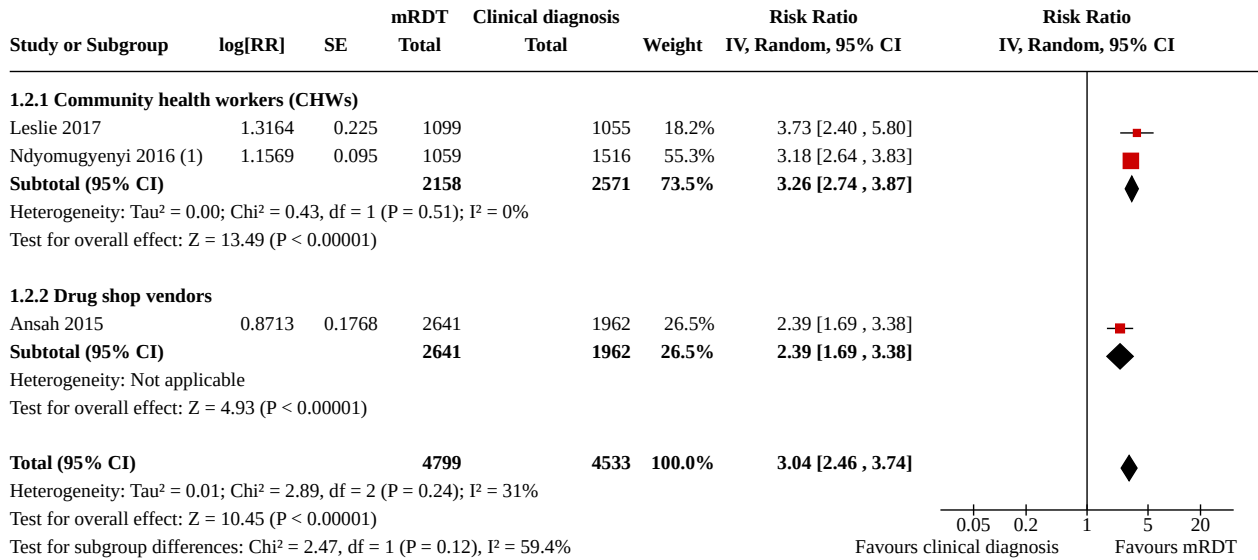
| Study or Subgroup | log[RR] | SE | mRDT Total | Clinical diagnosis Total | Weight | Risk Ratio IV, Random, 95% CI | Risk Ratio IV, Random, 95% CI |
|---|---|---|---|---|---|---|---|
| **1.2.1 Community health workers (CHWs)** | | | | | | | |
| Leslie 2017 | 1.3164 | 0.225 | 1099 | 1055 | 18.2% | 3.73 [2.40 , 5.80] | |
| Ndyomugyenyi 2016 (1) | 1.1569 | 0.095 | 1059 | 1516 | 55.3% | 3.18 [2.64 , 3.83] | |
| **Subtotal (95% CI)** | | | **2158** | **2571** | **73.5%** | **3.26 [2.74 , 3.87]** | |
| Heterogeneity: Tau² = 0.00; Chi² = 0.43, df = 1 (P = 0.51); I² = 0% | | | | | | | |
| Test for overall effect: Z = 13.49 (P < 0.00001) | | | | | | | |
| **1.2.2 Drug shop vendors** | | | | | | | |
| Ansah 2015 | 0.8713 | 0.1768 | 2641 | 1962 | 26.5% | 2.39 [1.69 , 3.38] | |
| **Subtotal (95% CI)** | | | **2641** | **1962** | **26.5%** | **2.39 [1.69 , 3.38]** | |
| Heterogeneity: Not applicable | | | | | | | |
| Test for overall effect: Z = 4.93 (P < 0.00001) | | | | | | | |
| **Total (95% CI)** | | | **4799** | **4533** | **100.0%** | **3.04 [2.46 , 3.74]** | |
| Heterogeneity: Tau² = 0.01; Chi² = 2.89, df = 2 (P = 0.24); I² = 31% | | | | | | | |
| Test for overall effect: Z = 10.45 (P < 0.00001) | | | | | | | |
| Test for subgroup differences: Chi² = 2.47, df = 1 (P = 0.12), I² = 59.4% | | | | | | | |

0.05 0.2 1 5 20
Favours clinical diagnosis Favours mRDT